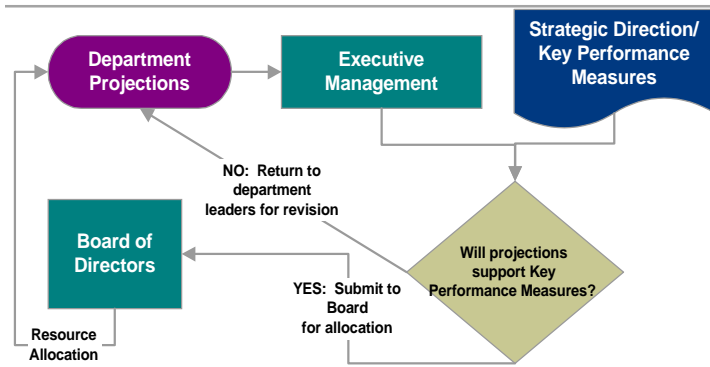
Department Projections

Executive Management

Strategic Direction/ Key Performance Measures

NO: Return to department leaders for revision

Board of Directors

Will projections support Key Performance Measures?

YES: Submit to Board for allocation

Resource Allocation